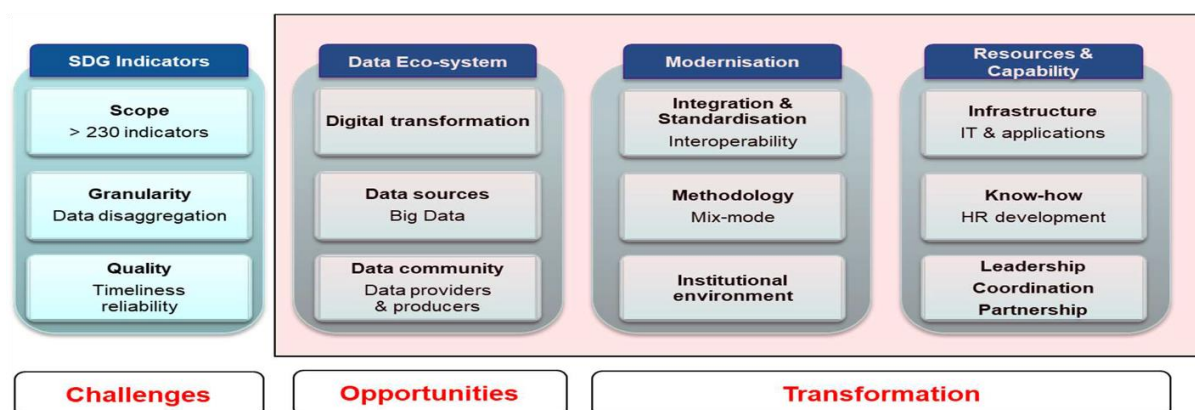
SDG Indicators

Scope
> 230 indicators

Granularity
Data disaggregation

Quality
Timeliness reliability

Data Eco-system

Digital transformation

Data sources
Big Data

Data community
Data providers & producers

Modernisation

Integration & Standardisation
Interoperability

Methodology
Mix-mode

Institutional environment

Resources & Capability

Infrastructure
IT & applications

Know-how
HR development

Leadership
Coordination
Partnership

Challenges

Opportunities

Transformation